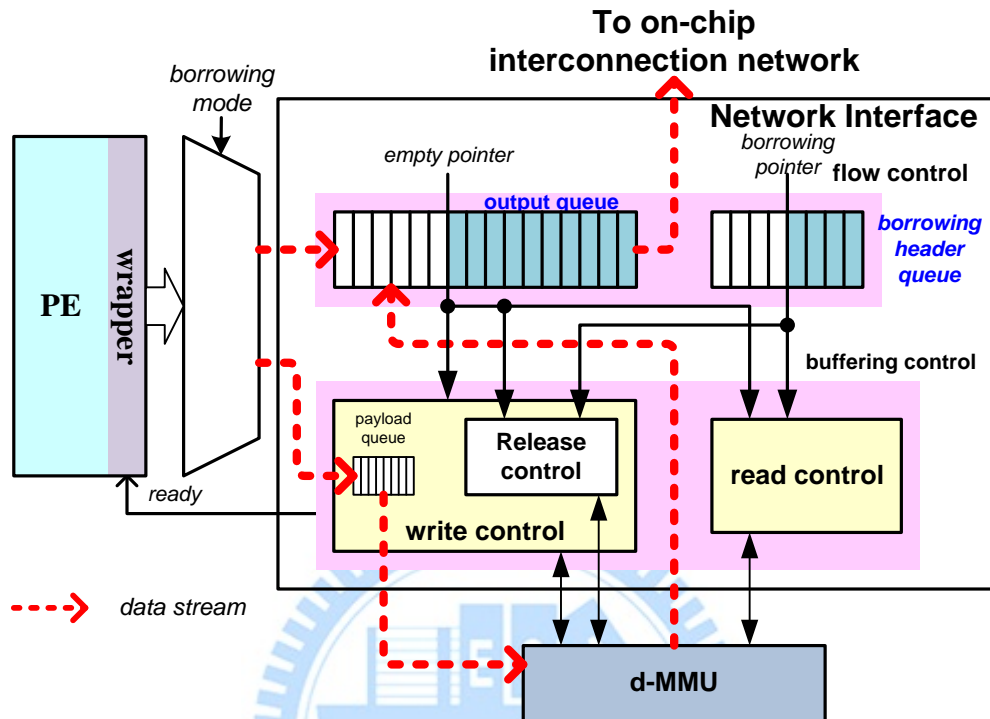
To on-chip interconnection network

borrowing mode

Network Interface

empty pointer

borrowing pointer

flow control

output queue

borrowing header queue

PE

wrapper

buffering control

payload queue

Release control

read control

ready

write control

data stream

d-MMU